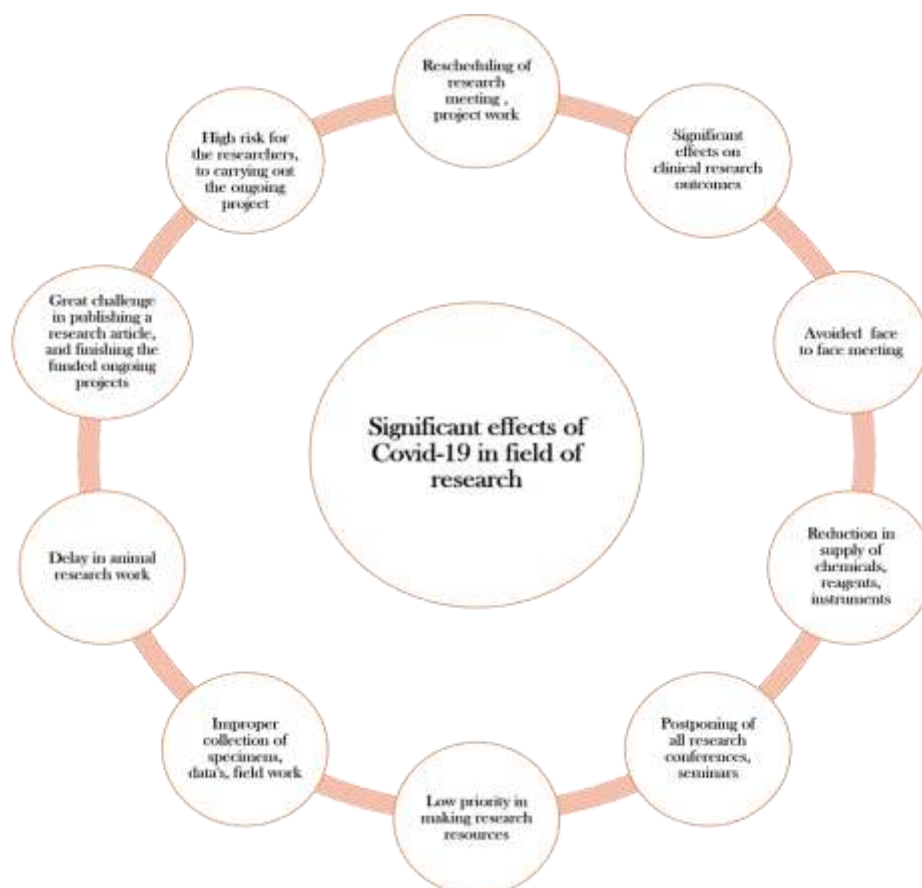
Significant effects of Covid-19 in field of research

Rescheduling of research meeting , project work

Significant effects on clinical research outcomes

Avoided face to face meeting

Reduction in supply of chemicals, reagents, instruments

Postponing of all research conferences, seminars

Low priority in making research resources

Improper collection of specimens, data's, field work

Delay in animal research work

Great challenge in publishing a research article, and finishing the funded ongoing projects

High risk for the researchers, to carrying out the ongoing project